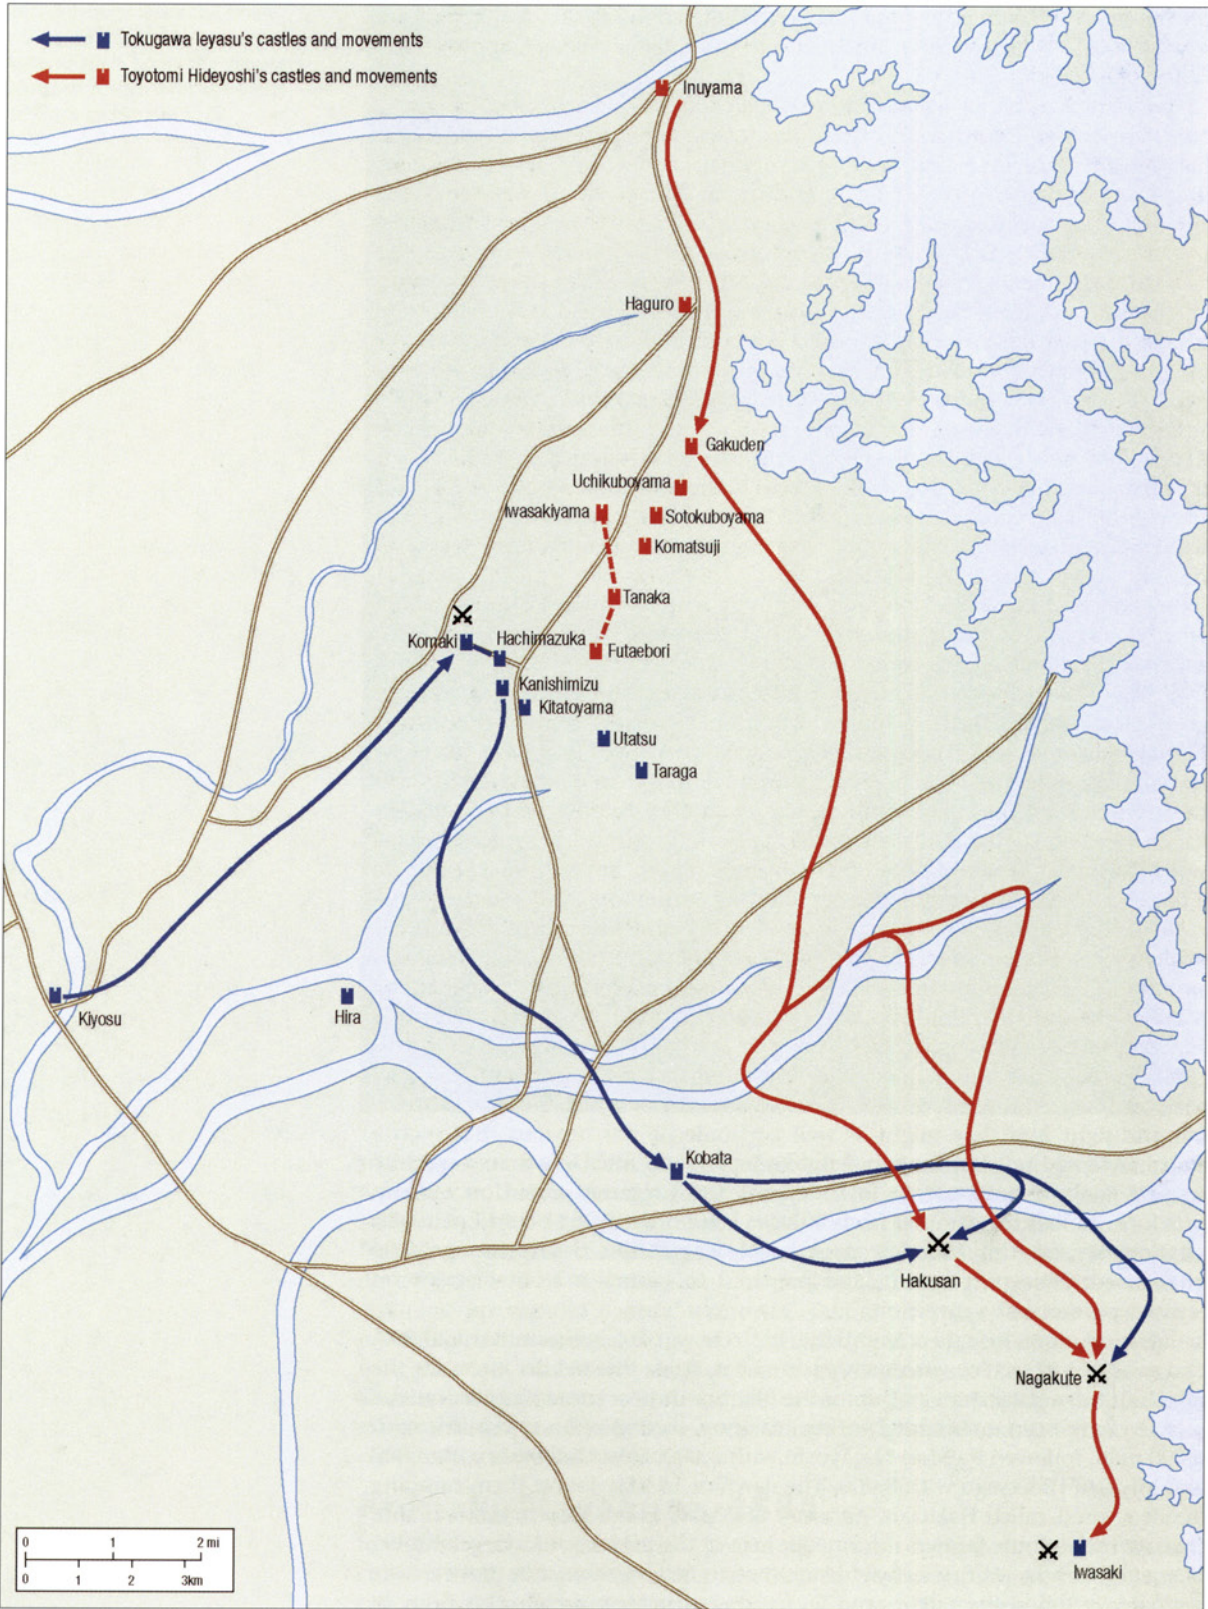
Tokugawa Ieyasu's castles and movements
Toyotomi Hideyoshi's castles and movements

Inuyama
Haguro
Gakuden
Uchikuboyama
Iwasakiyama
Sotokuboyama
Komatsuji
Tanaka
Komaki
Hachimazuka
Futaebori
Kanishimizu
Kitatoyama
Utatsu
Taraga
Kiyosu
Hira
Kobata
Hakusan
Nagakute
Iwasaki

0 1 2 mi
0 1 2 3km